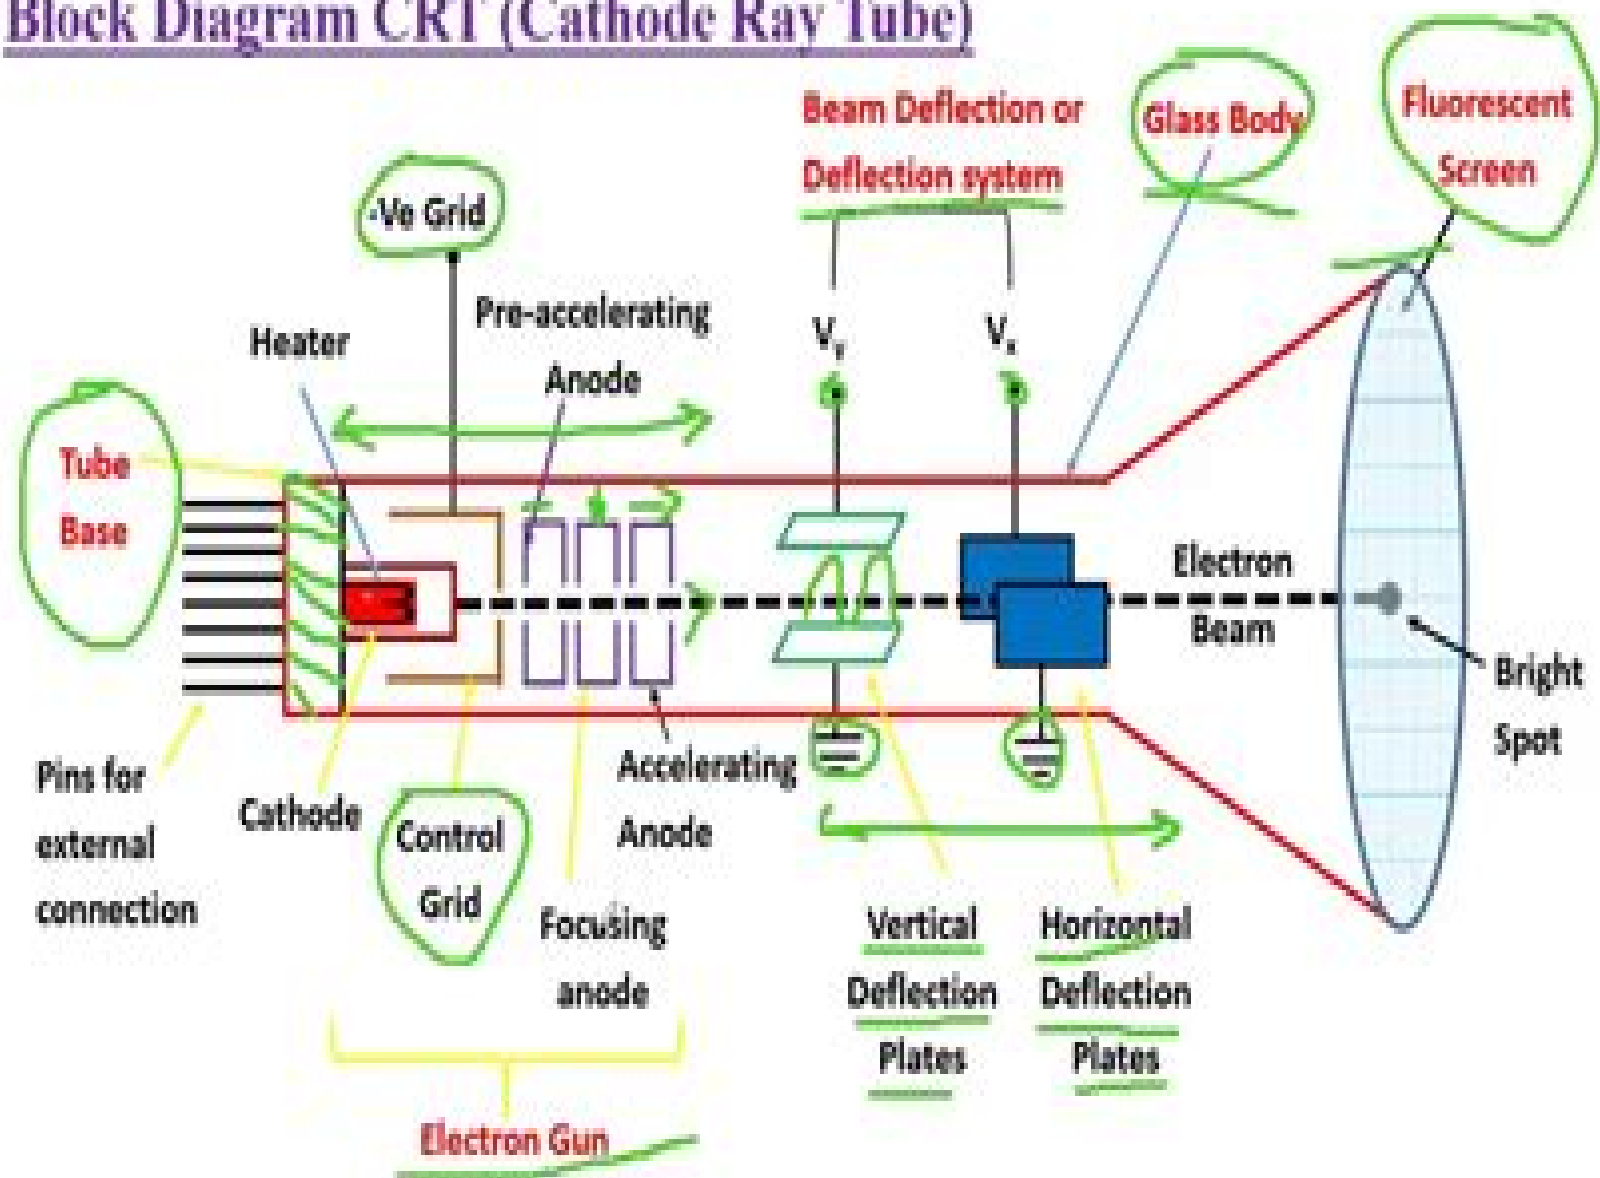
Block Diagram CRT (Cathode Ray Tube)

Beam Deflection or Deflection system

Glass Body

Fluorescent Screen

-Ve Grid

Pre-accelerating Anode

Heater

$V_y$

$V_x$

Tube Base

Electron Beam

Bright Spot

Pins for external connection

Cathode

Control Grid

Accelerating Anode

Focusing anode

Vertical Deflection Plates

Horizontal Deflection Plates

Electron Gun